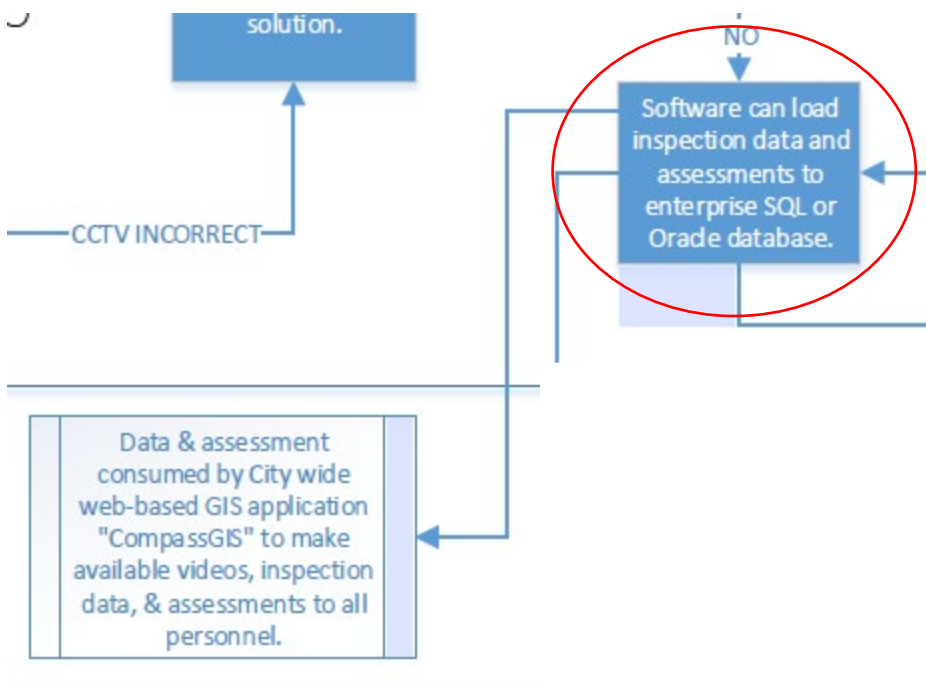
solution.

NO

Software can load inspection data and assessments to enterprise SQL or Orade database.

CCTV INCORRECT

Data & assessment consumed by City wide web-based GIS application "CompassGIS" to make available videos, inspection data, & assessments to all personnel.